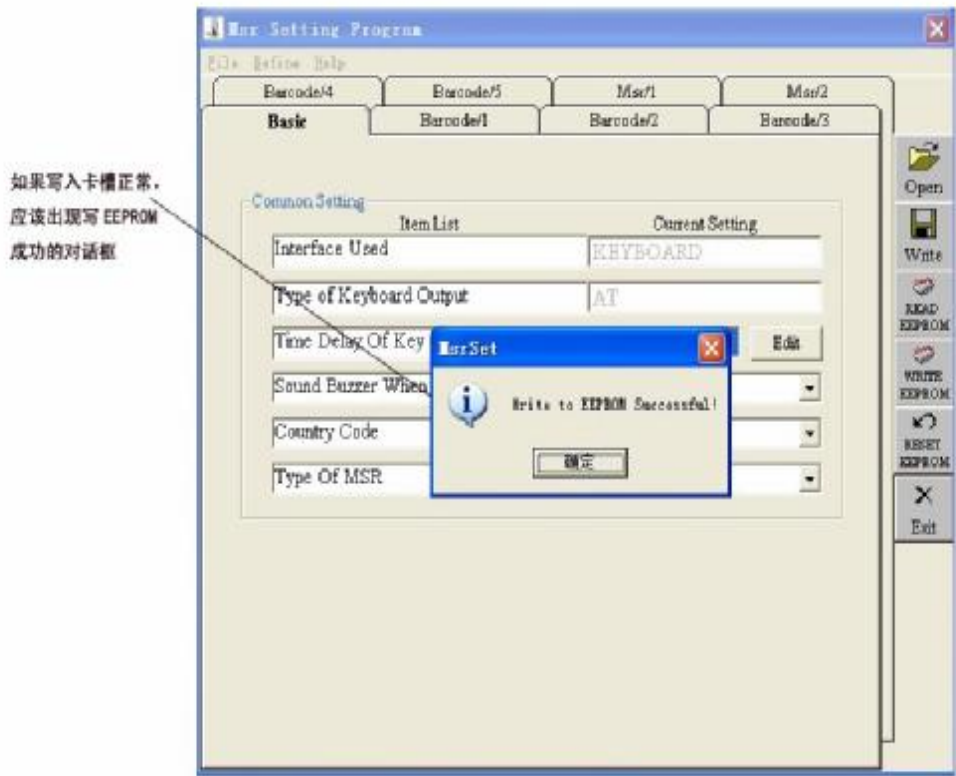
如果写入卡槽正常，应该出现写 EEPROM 成功的对话框

Msr Setting Program

File Define Help

Barcode/4
Barcode/5
Msr/1
Msr/2
Basic
Barcode/1
Barcode/2
Barcode/3

Open
Write
READ EEPROM
WRITE EEPROM
RESET EEPROM
Exit

Common Setting

| Item List | Current Setting |
|---|---|
| Interface Used | KEYBOARD |
| Type of Keyboard Output | AT |
| Time Delay Of Key | Edit |
| Sound Buzzer When | |
| Country Code | |
| Type Of MSR | |

MsrSet

Write to EEPROM Successful!

确定